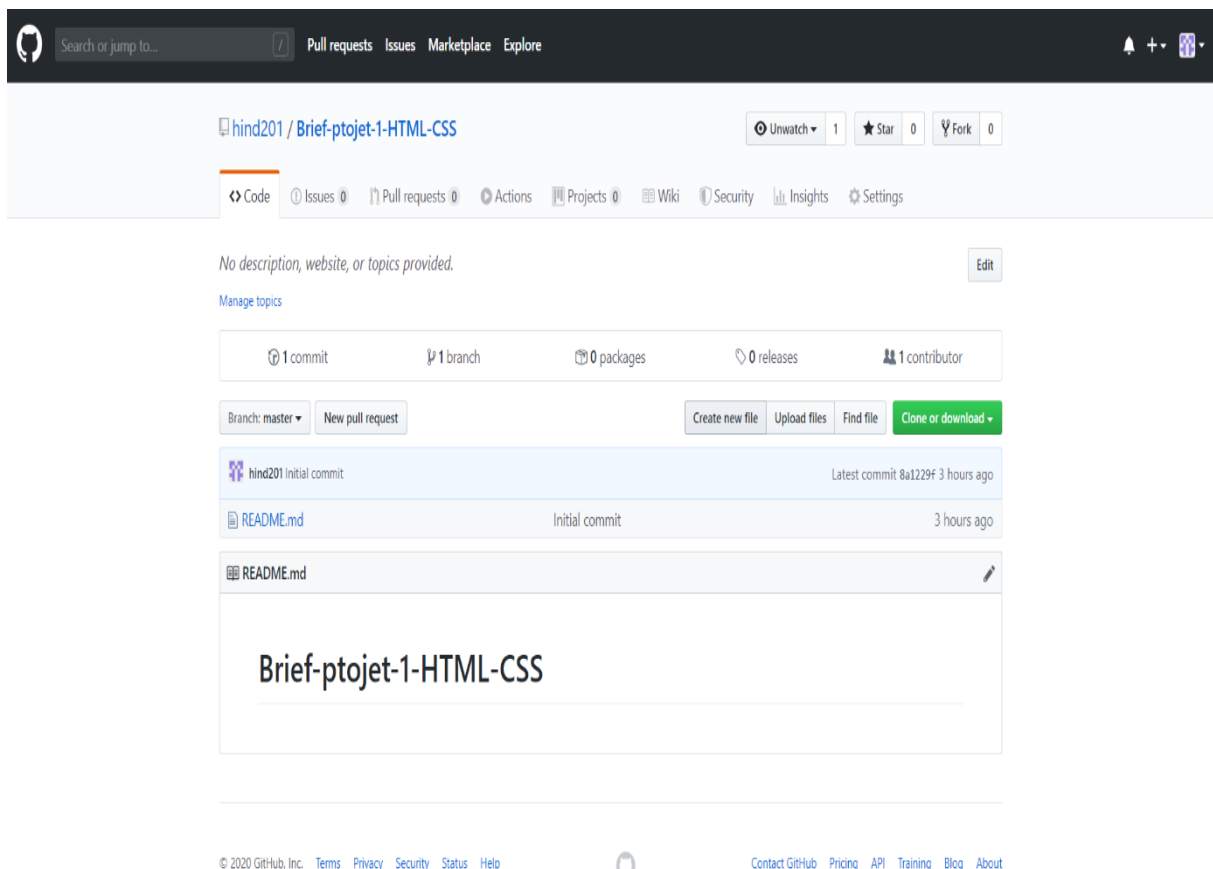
Search or jump to... / Pull requests Issues Marketplace Explore

hind201 / Brief-ptojet-1-HTML-CSS

Unwatch 1 Star 0 Fork 0

Code Issues 0 Pull requests 0 Actions Projects 0 Wiki Security Insights Settings

No description, website, or topics provided.

Edit

Manage topics

1 commit 1 branch 0 packages 0 releases 1 contributor

Branch: master New pull request Create new file Upload files Find file Clone or download

hind201 Initial commit Latest commit 8a1229f 3 hours ago

README.md Initial commit 3 hours ago

README.md

Brief-ptojet-1-HTML-CSS

© 2020 GitHub, Inc. Terms Privacy Security Status Help Contact GitHub Pricing API Training Blog About